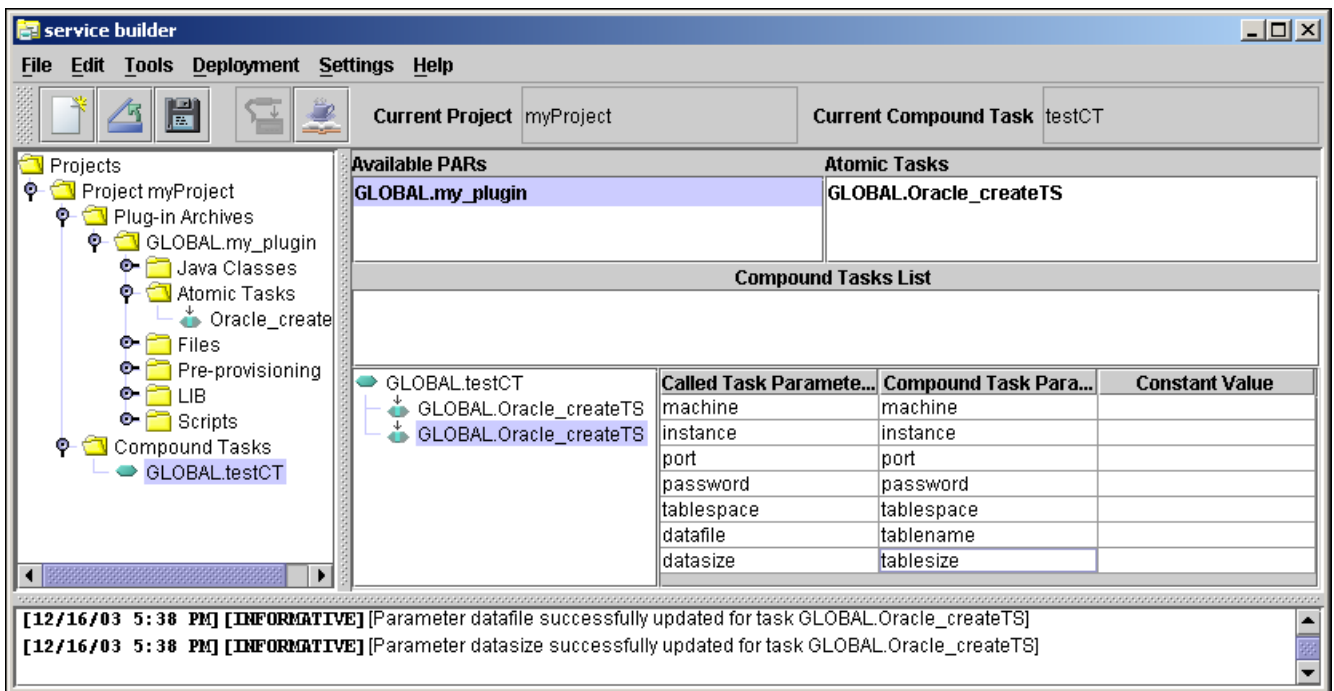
service builder

File Edit Tools Deployment Settings Help

Current Project myProject

Current Compound Task testCT

Projects
Project myProject
Plug-in Archives
GLOBAL.my_plugin
Java Classes
Atomic Tasks
Oracle_create
Files
Pre-provisioning
LIB
Scripts
Compound Tasks
GLOBAL.testCT

Available PARs
GLOBAL.my_plugin

Atomic Tasks
GLOBAL.Oracle_createTS

Compound Tasks List

GLOBAL.testCT
GLOBAL.Oracle_createTS
GLOBAL.Oracle_createTS

| Called Task Paramete... | Compound Task Para... | Constant Value |
|---|---|---|
| machine | machine | |
| instance | instance | |
| port | port | |
| password | password | |
| tablespace | tablespace | |
| datafile | tablename | |
| datasize | tablesize | |

[12/16/03 5:38 PM] [INFORMATIVE] [Parameter datafile successfully updated for task GLOBAL.Oracle_createTS]
[12/16/03 5:38 PM] [INFORMATIVE] [Parameter datasize successfully updated for task GLOBAL.Oracle_createTS]